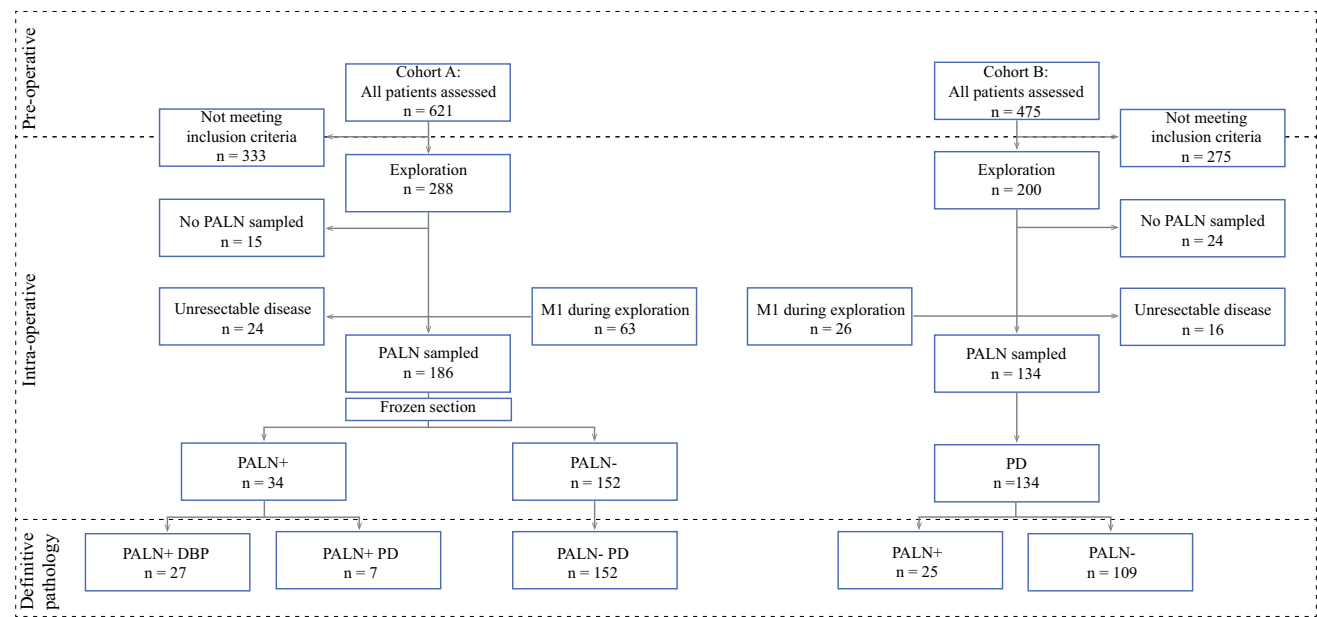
Pre-operative

Intra-operative

Definitive pathology

Cohort A:
All patients assessed
n = 621

Not meeting inclusion criteria
n = 333

Exploration
n = 288

No PALN sampled
n = 15

Unresectable disease
n = 24

M1 during exploration
n = 63

PALN sampled
n = 186

Frozen section

PALN+
n = 34

PALN-
n = 152

PALN+ DBP
n = 27

PALN+ PD
n = 7

PALN- PD
n = 152

Cohort B:
All patients assessed
n = 475

Not meeting inclusion criteria
n = 275

Exploration
n = 200

No PALN sampled
n = 24

M1 during exploration
n = 26

Unresectable disease
n = 16

PALN sampled
n = 134

PD
n =134

PALN+
n = 25

PALN-
n = 109